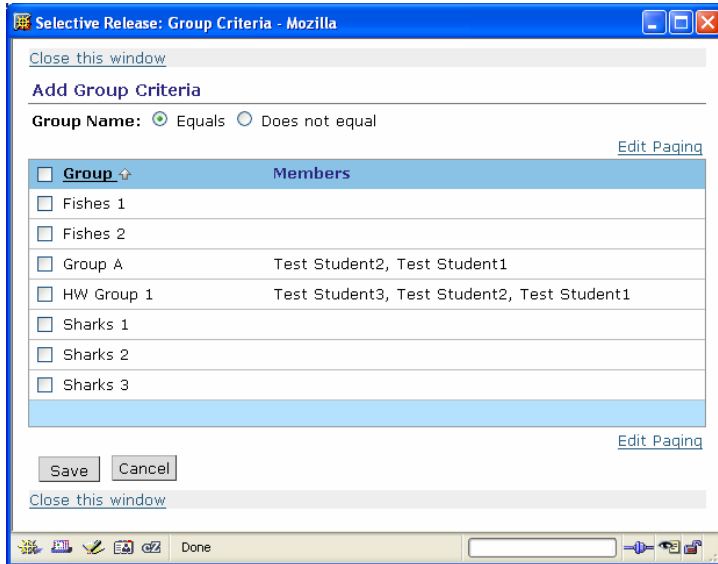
Selective Release: Group Criteria - Mozilla

Close this window

Add Group Criteria

Group Name: Equals Does not equal

Edit Paging

| Group | Members |
|---|---|
| Fishes 1 | |
| Fishes 2 | |
| Group A | Test Student2, Test Student1 |
| HW Group 1 | Test Student3, Test Student2, Test Student1 |
| Sharks 1 | |
| Sharks 2 | |
| Sharks 3 | |

Edit Paging

Save Cancel

Close this window

Done